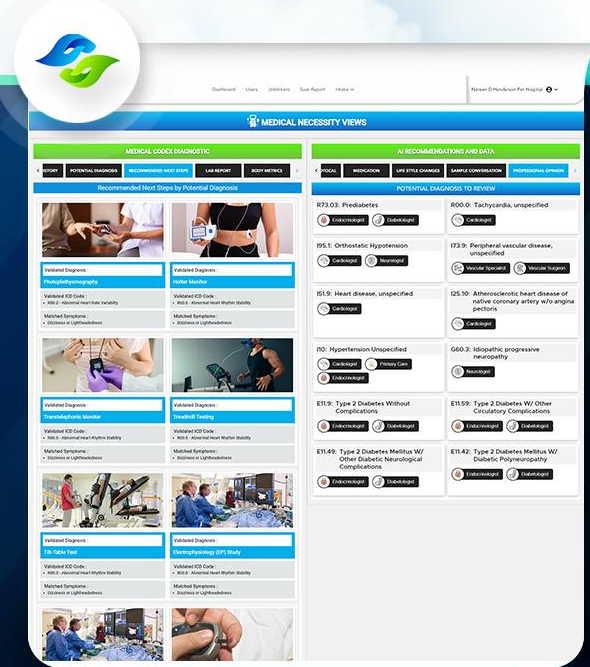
Dashboard Users Jobtickets Saas Report Intake

Noreen D Henderson Pet Hospital

MEDICAL NECESSITY VIEWS

MEDICAL CODEX DIAGNOSTIC

ISTORY POTENTIAL DIAGNOSIS RECOMMENDED NEXT STEPS LAB REPORT BODY METRICS

Recommended Next Steps by Potential Diagnosis

Validated Diagnosis :
Photoplethysmography
Validated ICD Code :
R00.0 - Abnormal Heart Rate Variability
Matched Symptoms :
Dizziness or Lightheadedness

Validated Diagnosis :
Holter Monitor
Validated ICD Code :
R00.0 - Abnormal Heart Rhythm Stability
Matched Symptoms :
Dizziness or Lightheadedness

Validated Diagnosis :
Transtelephonic Monitor
Validated ICD Code :
R00.0 - Abnormal Heart Rhythm Stability
Matched Symptoms :
Dizziness or Lightheadedness

Validated Diagnosis :
Treadmill Testing
Validated ICD Code :
R00.0 - Abnormal Heart Rhythm Stability
Matched Symptoms :
Dizziness or Lightheadedness

Validated Diagnosis :
Tilt-Table Test
Validated ICD Code :
R00.0 - Abnormal Heart Rhythm Stability
Matched Symptoms :
Dizziness or Lightheadedness

Validated Diagnosis :
Electrophysiology (EP) Study
Validated ICD Code :
R00.0 - Abnormal Heart Rhythm Stability
Matched Symptoms :
Dizziness or Lightheadedness

AI RECOMMENDATIONS AND DATA

TOCAL MEDICATION LIFE STYLE CHANGES SAMPLE CONVERSATION PROFESSIONAL OPINION

POTENTIAL DIAGNOSIS TO REVIEW

R73.03: Prediabetes
Endocrinologist Diabetologist

R00.0: Tachycardia, unspecified
Cardiologist

I95.1: Orthostatic Hypotension
Cardiologist Neurologist

I73.9: Peripheral vascular disease, unspecified
Vascular Specialist Vascular Surgeon

I51.9: Heart disease, unspecified
Cardiologist

I25.10: Atherosclerotic heart disease of native coronary artery w/o angina pectoris
Cardiologist

I10: Hypertension Unspecified
Cardiologist Primary Care Endocrinologist

G60.3: Idiopathic progressive neuropathy
Neurologist

E11.9: Type 2 Diabetes Without Complications
Endocrinologist Diabetologist

E11.59: Type 2 Diabetes W/ Other Circulatory Complications
Endocrinologist Diabetologist

E11.49: Type 2 Diabetes Mellitus W/ Other Diabetic Neurological Complications
Endocrinologist Diabetologist

E11.42: Type 2 Diabetes Mellitus W/ Diabetic Polyneuropathy
Endocrinologist Diabetologist